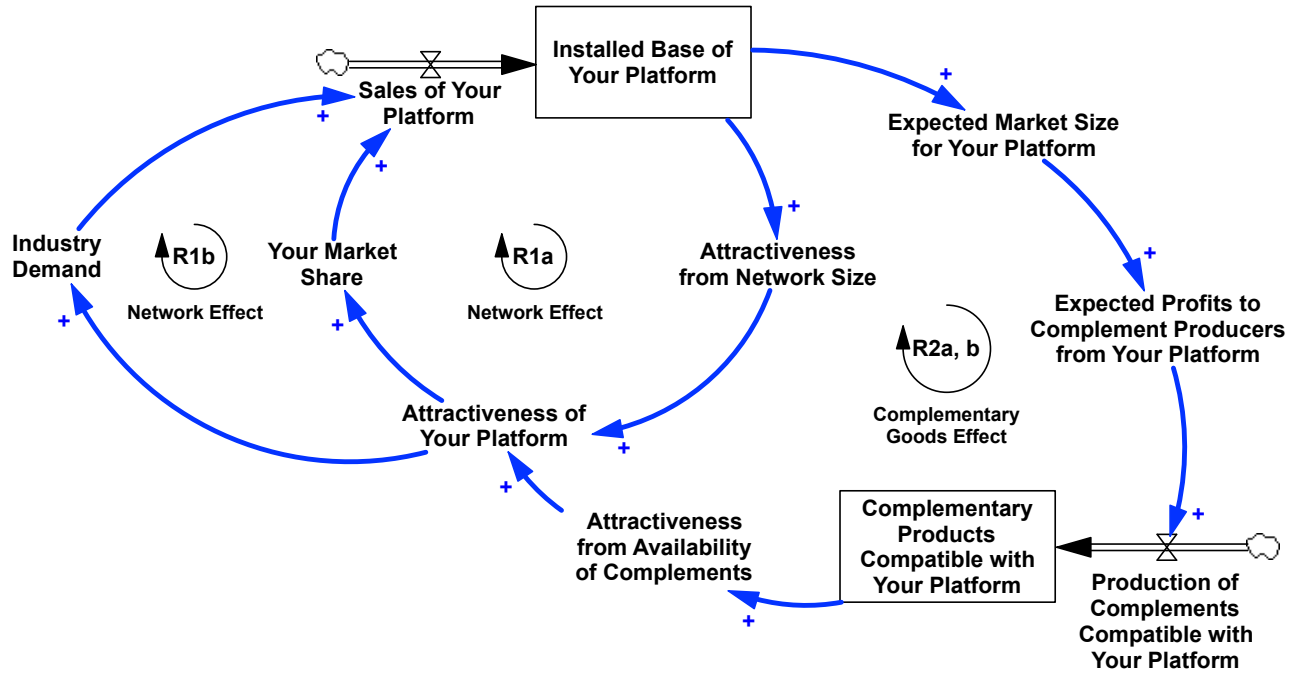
Installed Base of Your Platform

Sales of Your Platform

Expected Market Size for Your Platform

Expected Profits to Complement Producers from Your Platform

Industry Demand

R1b

Network Effect

Your Market Share

R1a

Network Effect

Attractiveness from Network Size

R2a, b

Complementary Goods Effect

Attractiveness of Your Platform

Attractiveness from Availability of Complements

Complementary Products Compatible with Your Platform

Production of Complements Compatible with Your Platform

+
+
+
+
+
+
+
+
+
+
+
+